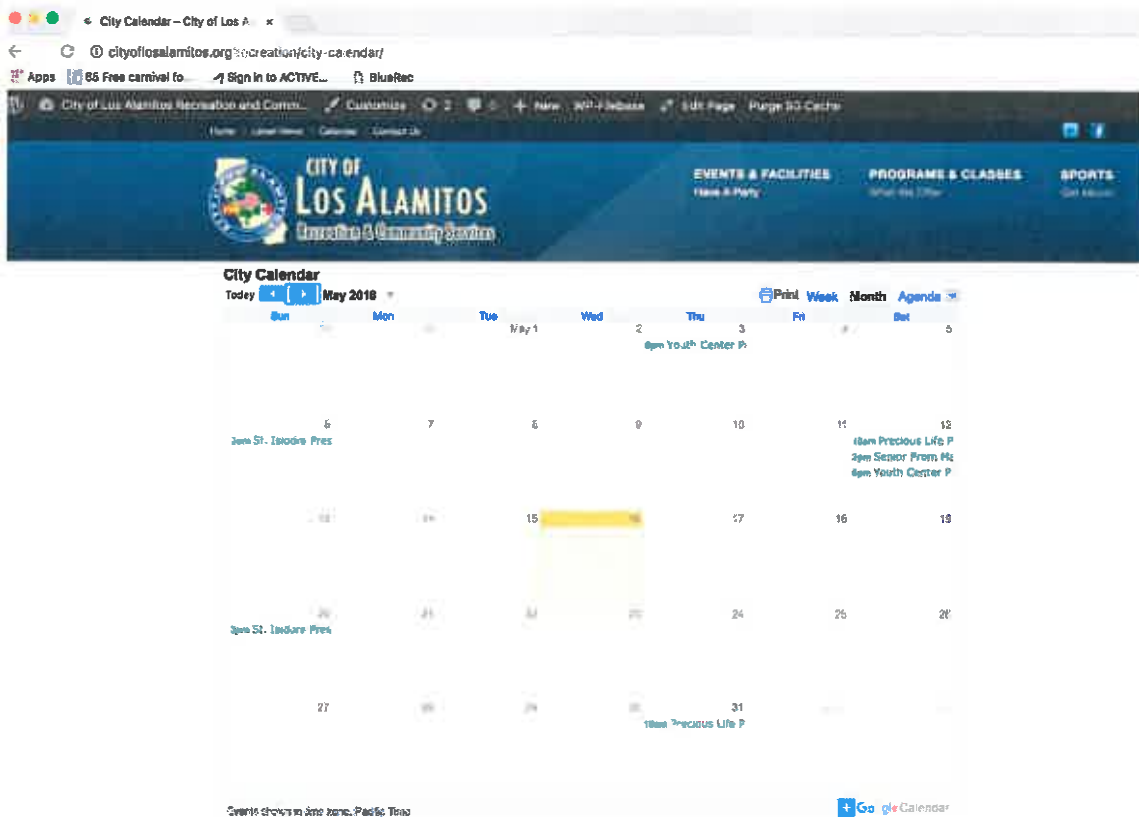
City Calendar – City of Los A ×

cityoflosalamitos.org/recreation/city-calendar/

Apps 65 Free carnival fo... Sign in to ACTIVE... BlueRec

City of Los Alamitos Recreation and Comm... Customize 2 0 + New WP-Filebase Edit Page Purge SG Cache

Home Latest News Calendar Contact Us

CITY OF LOS ALAMITOS Recreation & Community Services

EVENTS & FACILITIES Have A Party

PROGRAMS & CLASSES What We Offer

SPORTS Get Moving

City Calendar

Today May 2018

Print Week Month Agenda

| Sun | Mon | Tue | Wed | Thu | Fri | Sat |
|---|---|---|---|---|---|---|
| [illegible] | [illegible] | May 1 | 2 | 3 6pm Youth Center P | 4 | 5 |
| 6 3pm St. Isidore Pres | 7 | 8 | 9 | 10 | 11 | 12 10am Precious Life P 2pm Senior Prom Ma 6pm Youth Center P |
| 13 | 14 | 15 | 16 | 17 | 18 | 19 |
| 20 3pm St. Isidore Pres | 21 | 22 | 23 | 24 | 25 | 26 |
| 27 | 28 | 29 | 30 10am Precious Life P | 31 | | |

Events shown in time zone: Pacific Time

Google Calendar